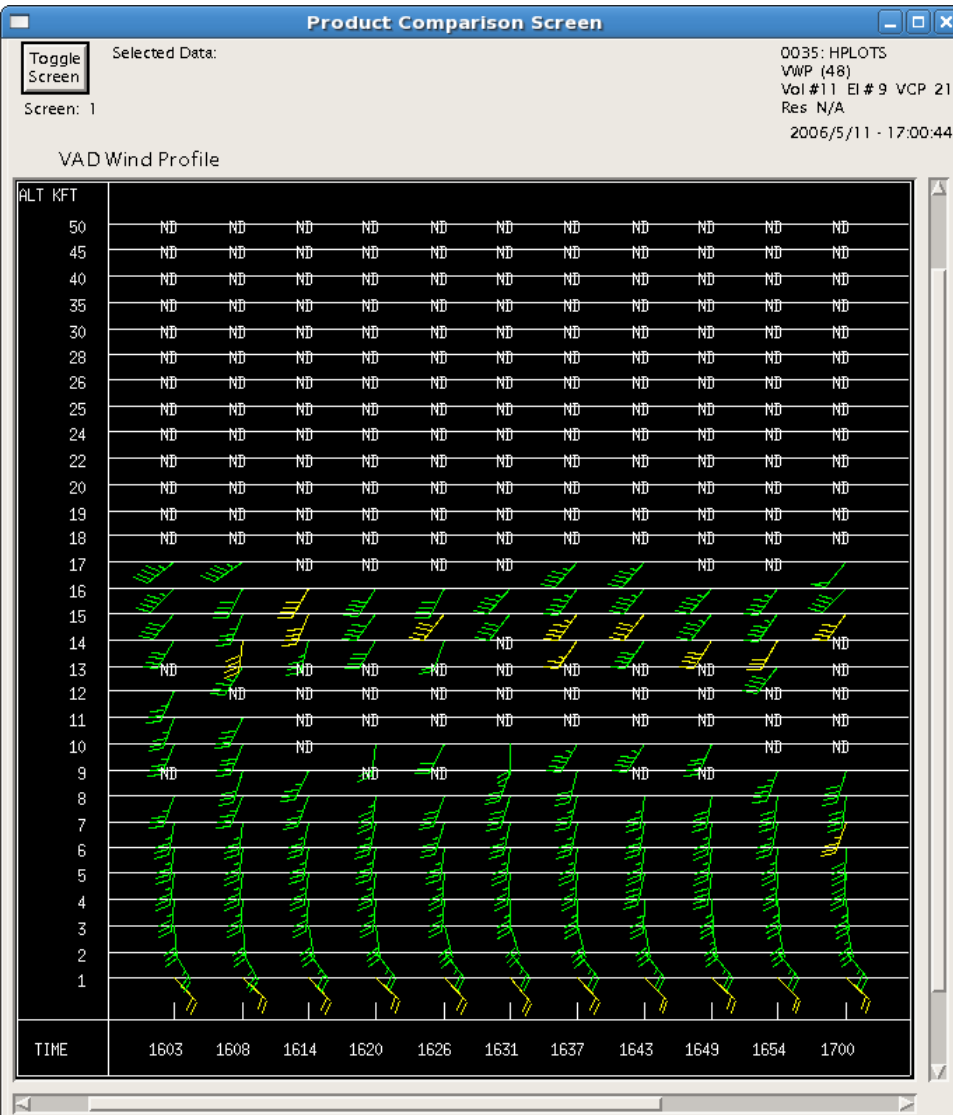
Product Comparison Screen

Toggle Screen

Screen: 1

Selected Data:

0035: HPLOTS
VWP (48)
Vol #11 El # 9 VCP 21
Res N/A
2006/5/11 - 17:00:44

VAD Wind Profile

| ALT KFT | | | | | | | | | | | |
|---|---|---|---|---|---|---|---|---|---|---|---|
| 50 | ND | ND | ND | ND | ND | ND | ND | ND | ND | ND | ND |
| 45 | ND | ND | ND | ND | ND | ND | ND | ND | ND | ND | ND |
| 40 | ND | ND | ND | ND | ND | ND | ND | ND | ND | ND | ND |
| 35 | ND | ND | ND | ND | ND | ND | ND | ND | ND | ND | ND |
| 30 | ND | ND | ND | ND | ND | ND | ND | ND | ND | ND | ND |
| 28 | ND | ND | ND | ND | ND | ND | ND | ND | ND | ND | ND |
| 26 | ND | ND | ND | ND | ND | ND | ND | ND | ND | ND | ND |
| 25 | ND | ND | ND | ND | ND | ND | ND | ND | ND | ND | ND |
| 24 | ND | ND | ND | ND | ND | ND | ND | ND | ND | ND | ND |
| 22 | ND | ND | ND | ND | ND | ND | ND | ND | ND | ND | ND |
| 20 | ND | ND | ND | ND | ND | ND | ND | ND | ND | ND | ND |
| 19 | ND | ND | ND | ND | ND | ND | ND | ND | ND | ND | ND |
| 18 | ND | ND | ND | ND | ND | ND | ND | ND | ND | ND | ND |
| 17 | | | ND | ND | ND | ND | | | ND | ND | |
| 16 | | | | | | | | | | | |
| 15 | | | | | | | | | | | |
| 14 | | | | | | ND | | | | | ND |
| 13 | ND | | ND | ND | ND | ND | ND | ND | ND | | ND |
| 12 | | ND | ND | ND | ND | ND | ND | ND | ND | ND | ND |
| 11 | | | ND | ND | ND | ND | ND | ND | ND | ND | ND |
| 10 | | | ND | | | | | | | ND | ND |
| 9 | ND | | | ND | ND | | | ND | ND | | |
| 8 | | | | | | | | | | | |
| 7 | | | | | | | | | | | |
| 6 | | | | | | | | | | | |
| 5 | | | | | | | | | | | |
| 4 | | | | | | | | | | | |
| 3 | | | | | | | | | | | |
| 2 | | | | | | | | | | | |
| 1 | | | | | | | | | | | |
| TIME | 1603 | 1608 | 1614 | 1620 | 1626 | 1631 | 1637 | 1643 | 1649 | 1654 | 1700 |